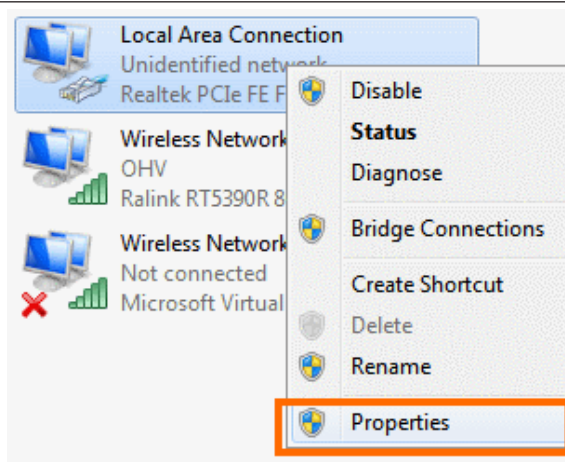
Local Area Connection
Unidentified network
Realtek PCIe FE F

Wireless Network
OHV
Ralink RT5390R 8

Wireless Network
Not connected
Microsoft Virtual

Disable
Status
Diagnose
Bridge Connections
Create Shortcut
Delete
Rename
Properties